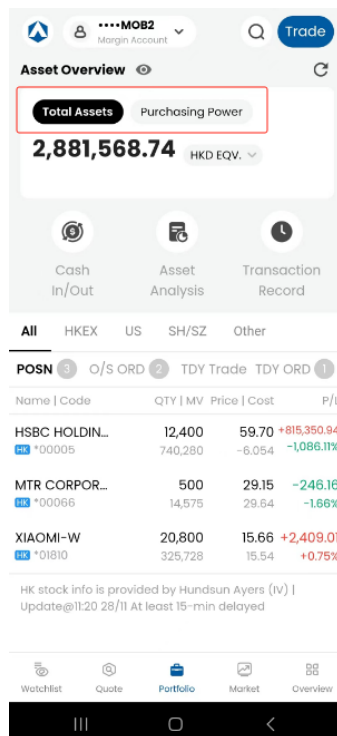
••••MOB2
Margin Account

Trade

Asset Overview

Total Assets Purchasing Power

2,881,568.74 HKD EQV.

Cash In/Out

Asset Analysis

Transaction Record

All HKEX US SH/SZ Other

POSN 3 O/S ORD 2 TDY Trade TDY ORD 1

| Name \| Code | QTY \| MV | Price \| Cost | P/L |
|---|---|---|---|
| HSBC HOLDIN... HK *00005 | 12,400 740,280 | 59.70 -6.054 | +815,350.94 -1,086.11% |
| MTR CORPOR... HK *00066 | 500 14,575 | 29.15 29.64 | -246.16 -1.66% |
| XIAOMI-W HK *01810 | 20,800 325,728 | 15.66 15.54 | +2,409.0 +0.75% |

HK stock info is provided by Hundsun Ayers (IV) | Update@11:20 28/11 At least 15-min delayed

Watchlist Quote Portfolio Market Overview